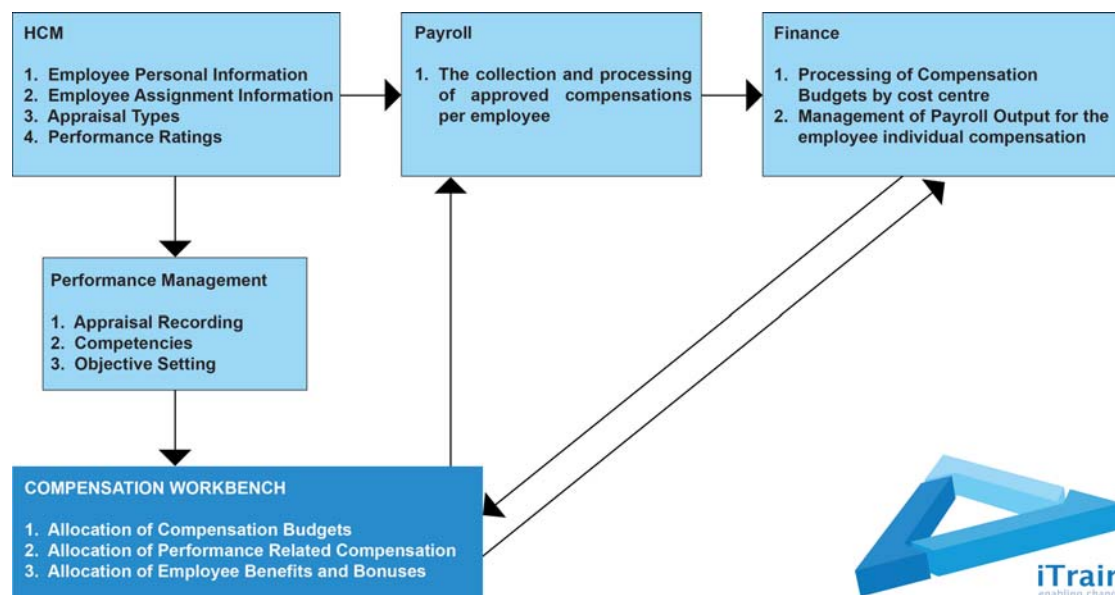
HCM

1. Employee Personal Information
2. Employee Assignment Information
3. Appraisal Types
4. Performance Ratings

Payroll

1. The collection and processing of approved compensations per employee

Finance

1. Processing of Compensation Budgets by cost centre
2. Management of Payroll Output for the employee individual compensation

Performance Management

1. Appraisal Recording
2. Competencies
3. Objective Setting

COMPENSATION WORKBENCH

1. Allocation of Compensation Budgets
2. Allocation of Performance Related Compensation
3. Allocation of Employee Benefits and Bonuses

iTrai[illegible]
enabling chan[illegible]